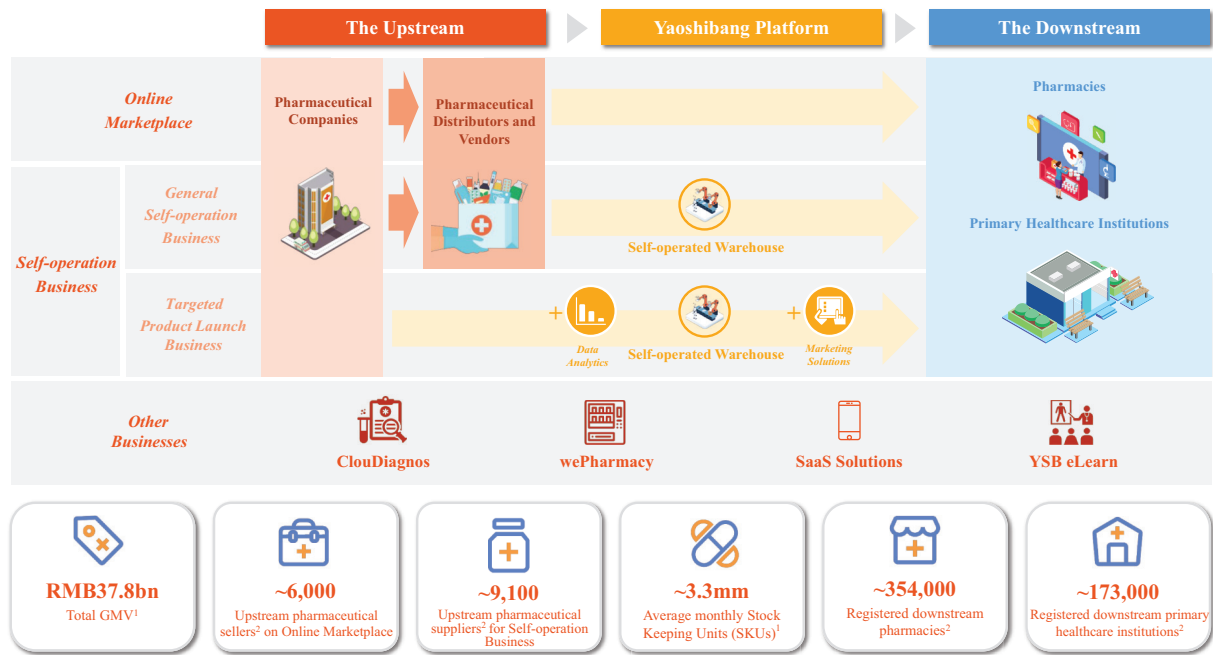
The Upstream

Yaoshibang Platform

The Downstream

Online Marketplace

Pharmaceutical Companies

Pharmaceutical Distributors and Vendors

Pharmacies

Self-operation Business

General Self-operation Business

Self-operated Warehouse

Primary Healthcare Institutions

Targeted Product Launch Business

+

Data Analytics

Self-operated Warehouse

+

Marketing Solutions

Other Businesses

ClouDiagnos

wePharmacy

SaaS Solutions

YSB eLearn

RMB37.8bn
Total GMV$^1$

~6,000
Upstream pharmaceutical sellers$^2$ on Online Marketplace

~9,100
Upstream pharmaceutical suppliers$^2$ for Self-operation Business

~3.3mm
Average monthly Stock Keeping Units (SKUs)$^1$

~354,000
Registered downstream pharmacies$^2$

~173,000
Registered downstream primary healthcare institutions$^2$